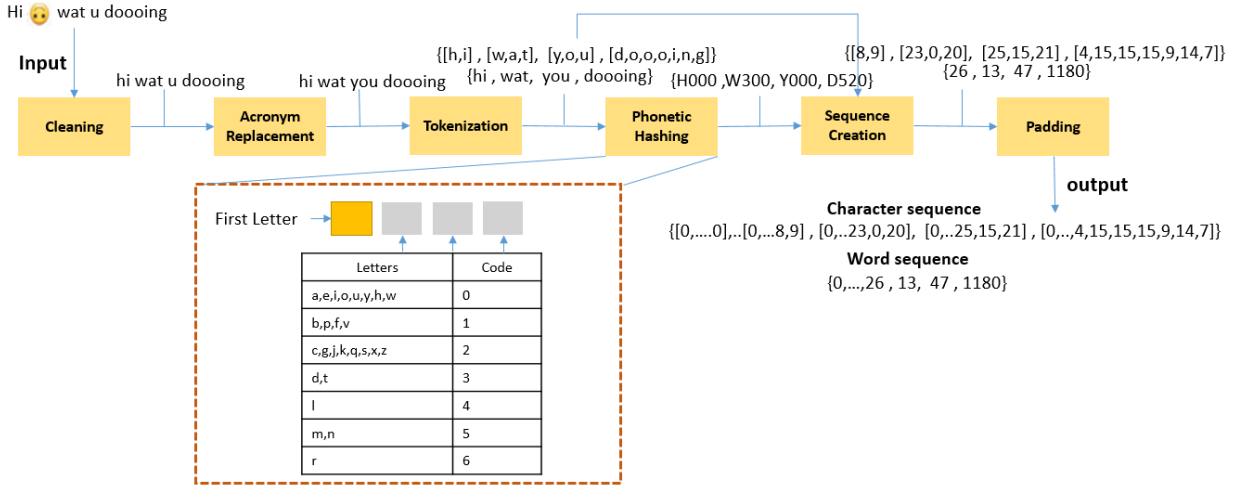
Hi wat u doooing

Input

hi wat u doooing

hi wat you doooing

{[h,i] , [w,a,t], [y,o,u] , [d,o,o,o,i,n,g]}
{hi , wat, you , doooing}

{H000 ,W300, Y000, D520}

{[8,9] , [23,0,20], [25,15,21] , [4,15,15,15,9,14,7]}
{26 , 13, 47 , 1180}

Cleaning

Acronym Replacement

Tokenization

Phonetic Hashing

Sequence Creation

Padding

output

Character sequence
{[0,....0],..[0,...8,9] , [0,..23,0,20], [0,..25,15,21] , [0,..,4,15,15,15,9,14,7]}

Word sequence
{0,...,26 , 13, 47 , 1180}

First Letter

| Letters | Code |
|---|---|
| a,e,i,o,u,y,h,w | 0 |
| b,p,f,v | 1 |
| c,g,j,k,q,s,x,z | 2 |
| d,t | 3 |
| l | 4 |
| m,n | 5 |
| r | 6 |